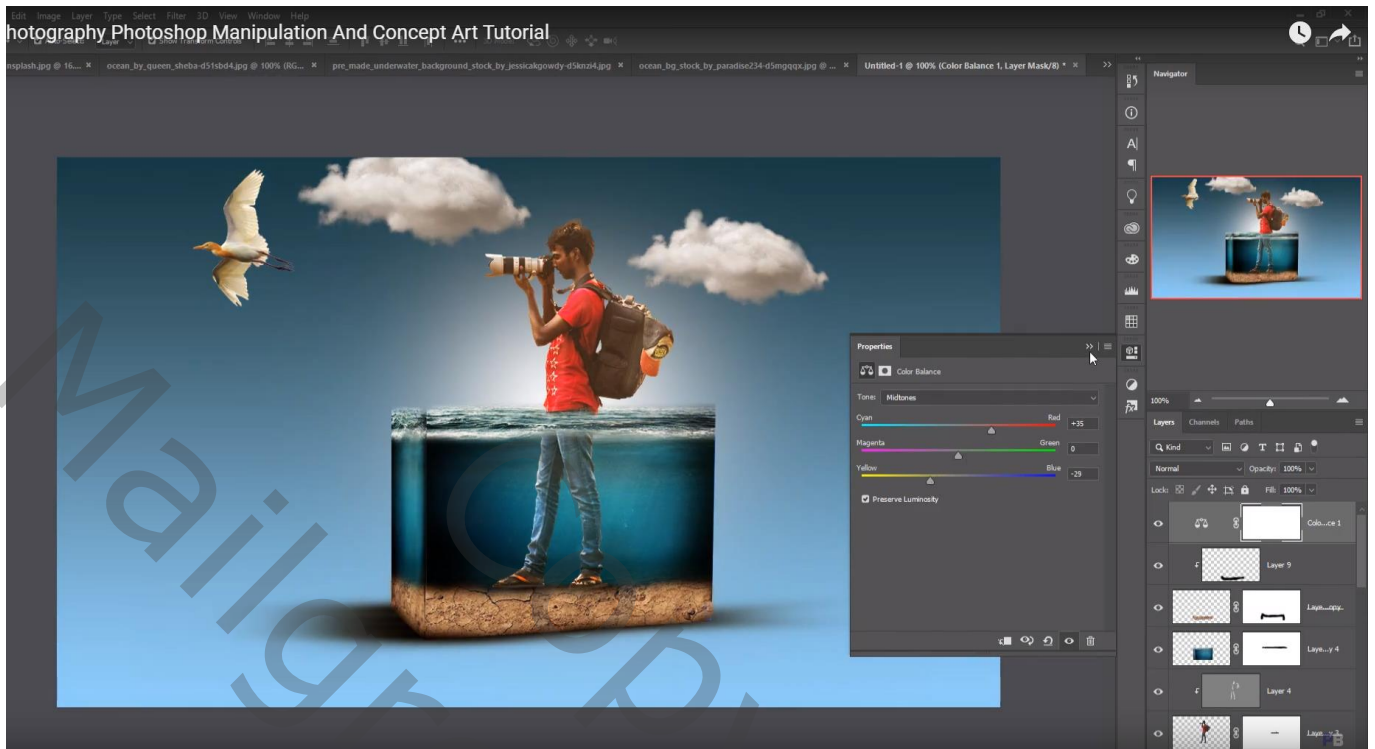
Edit Image Layer Type Select Filter 3D View Window Help

hotography Photoshop Manipulation And Concept Art Tutorial

Show Transform Controls

nsplash.jpg @ 16... × ocean_by_queen_sheba-d51sbd4.jpg @ 100% (RG... × pre_made_underwater_background_stock_by_jessicakgowdy-d5knzi4.jpg × ocean_bg_stock_by_paradise234-d5mgqqx.jpg @ ... × Untitled-1 @ 100% (Color Balance 1, Layer Mask/8) * ×

Navigator

Properties

Color Balance

Tone: Midtones

Cyan Red +35

Magenta Green 0

Yellow Blue -29

Preserve Luminosity

100%

Layers Channels Paths

Kind

Normal Opacity: 100%

Lock: Fill: 100%

Colo...ce 1

Layer 9

Laye...opy

Laye...y 4

Layer 4

Laye...

Mailgo